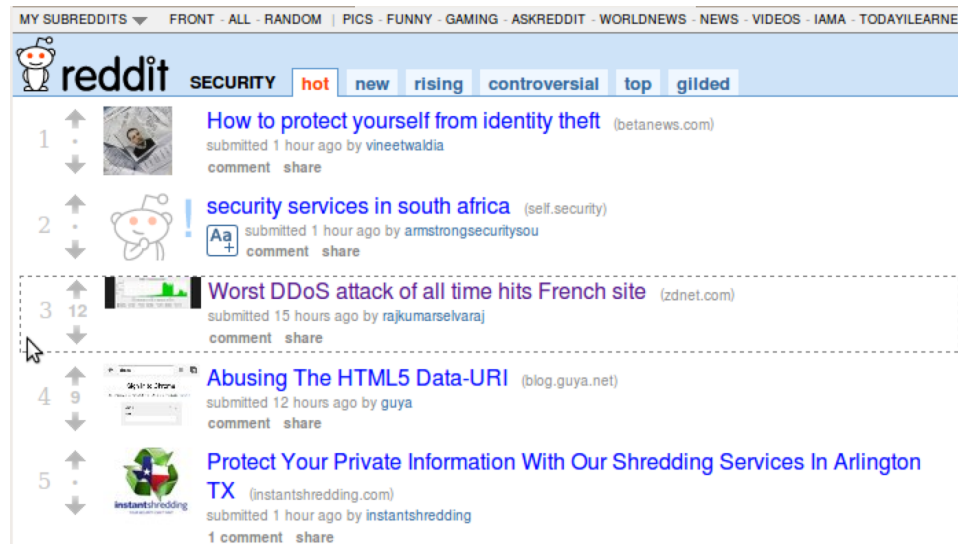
MY SUBREDDITS FRONT - ALL - RANDOM | PICS - FUNNY - GAMING - ASKREDDIT - WORLDNEWS - NEWS - VIDEOS - IAMA - TODAYILEARNE

reddit SECURITY hot new rising controversial top gilded

1 • How to protect yourself from identity theft (betanews.com)
submitted 1 hour ago by vineetwaldia
comment share

2 • security services in south africa (self.security)
Aa
submitted 1 hour ago by armstrongsecuritysou
comment share

3 12 Worst DDoS attack of all time hits French site (zdnet.com)
submitted 15 hours ago by rajkumarselvaraj
comment share

4 9 Abusing The HTML5 Data-URI (blog.guya.net)
submitted 12 hours ago by guya
comment share

5 • Protect Your Private Information With Our Shredding Services In Arlington TX (instantshredding.com)
instantshredding
submitted 1 hour ago by instantshredding
1 comment share